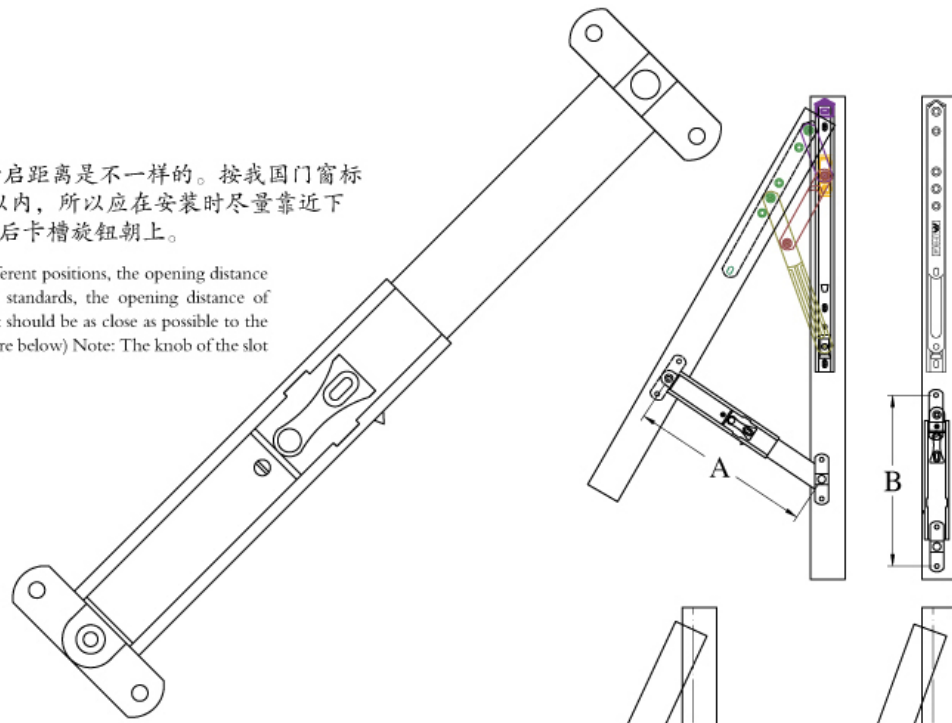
启距离是不一样的。按我国门窗标以内，所以应在安装时尽量靠近下后卡槽旋钮朝上。

ferent positions, the opening distance standards, the opening distance of should be as close as possible to the re below) Note: The knob of the slot

A

B